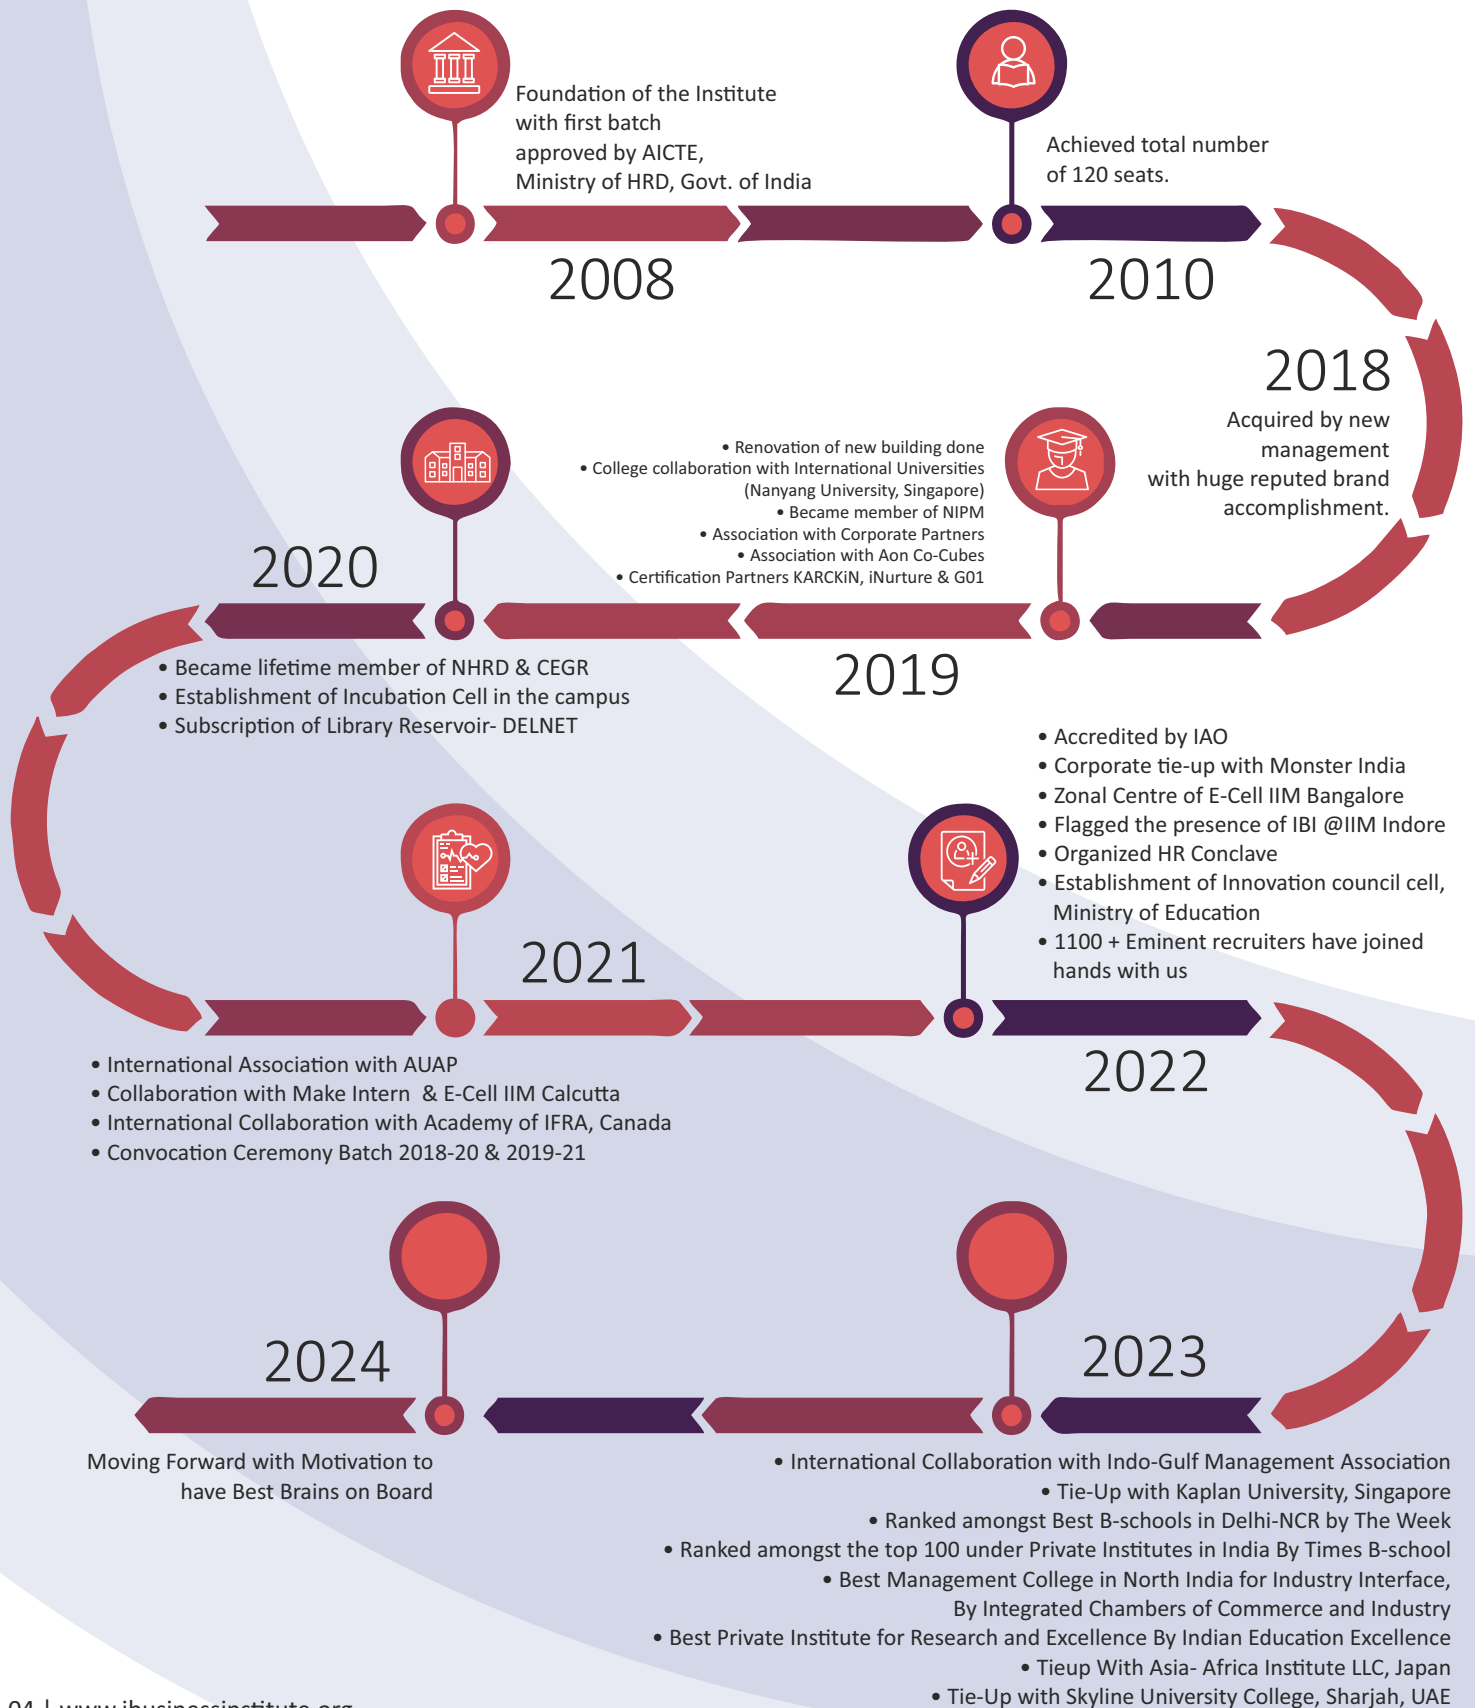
Foundation of the Institute with first batch approved by AICTE, Ministry of HRD, Govt. of India

2008

Achieved total number of 120 seats.

2010

2018

Acquired by new management with huge reputed brand accomplishment.

• Renovation of new building done
• College collaboration with International Universities (Nanyang University, Singapore)
• Became member of NIPM
• Association with Corporate Partners
• Association with Aon Co-Cubes
• Certification Partners KARCKiN, iNurture & G01

2020

2019

• Became lifetime member of NHRD & CEGR
• Establishment of Incubation Cell in the campus
• Subscription of Library Reservoir- DELNET

• Accredited by IAO
• Corporate tie-up with Monster India
• Zonal Centre of E-Cell IIM Bangalore
• Flagged the presence of IBI @IIM Indore
• Organized HR Conclave
• Establishment of Innovation council cell, Ministry of Education
• 1100 + Eminent recruiters have joined hands with us

2021

2022

• International Association with AUAP
• Collaboration with Make Intern & E-Cell IIM Calcutta
• International Collaboration with Academy of IFRA, Canada
• Convocation Ceremony Batch 2018-20 & 2019-21

2024

2023

Moving Forward with Motivation to have Best Brains on Board

• International Collaboration with Indo-Gulf Management Association
• Tie-Up with Kaplan University, Singapore
• Ranked amongst Best B-schools in Delhi-NCR by The Week
• Ranked amongst the top 100 under Private Institutes in India By Times B-school
• Best Management College in North India for Industry Interface, By Integrated Chambers of Commerce and Industry
• Best Private Institute for Research and Excellence By Indian Education Excellence
• Tieup With Asia- Africa Institute LLC, Japan
• Tie-Up with Skyline University College, Sharjah, UAE

04 | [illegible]